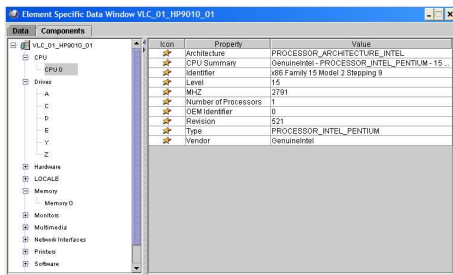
Element Specific Data Window VLC_01_HP9010_01

Data | Components

VLC_01_HP9010_01
CPU
CPU 0
Drives
A
C
D
E
Y
Z
Hardware
LOCALE
Memory
Memory 0
Monitors
Multimedia
Network Interfaces
Printers
Software

| Icon | Property | Value |
|---|---|---|
| | Architecture | PROCESSOR_ARCHITECTURE_INTEL |
| | CPU Summary | GenuineIntel - PROCESSOR_INTEL_PENTIUM - 15 ... |
| | Identifier | x86 Family 15 Model 2 Stepping 9 |
| | Level | 15 |
| | MHZ | 2791 |
| | Number of Processors | 1 |
| | OEM Identifier | 0 |
| | Revision | 521 |
| | Type | PROCESSOR_INTEL_PENTIUM |
| | Vendor | GenuineIntel |